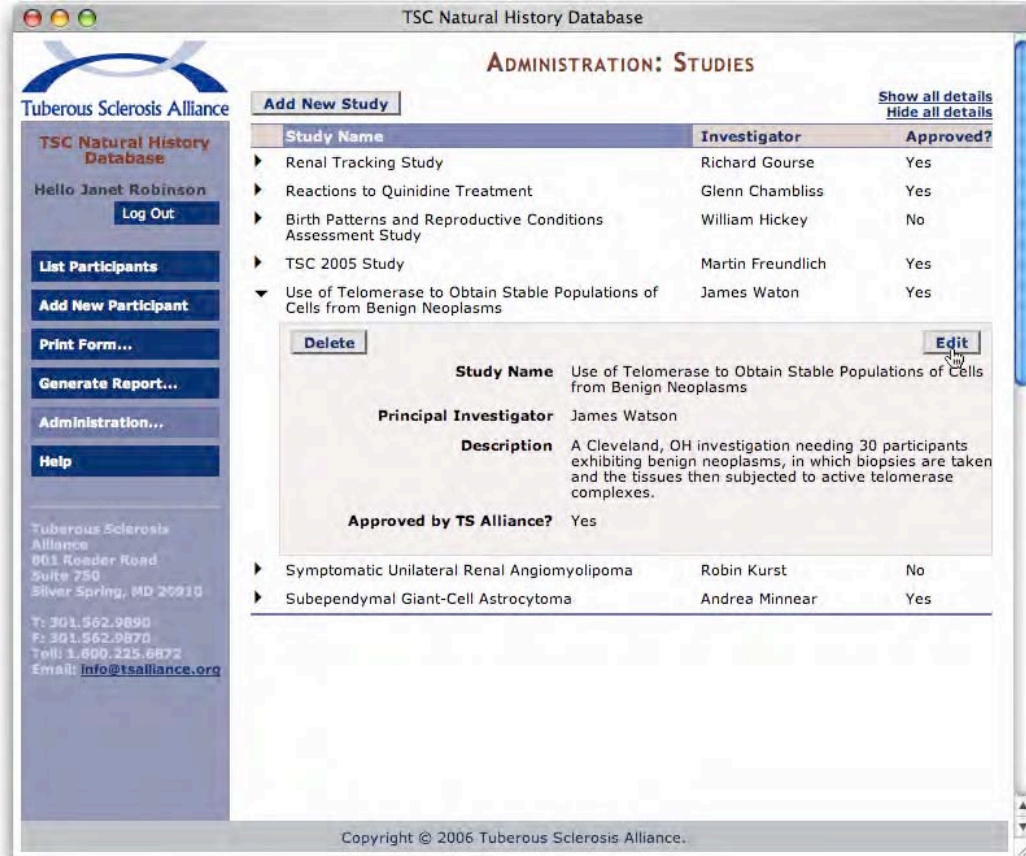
TSC Natural History Database

Tuberous Sclerosis Alliance

TSC Natural History Database

Hello Janet Robinson

Log Out

List Participants

Add New Participant

Print Form...

Generate Report...

Administration...

Help

Tuberous Sclerosis Alliance
801 Roeder Road
Suite 750
Silver Spring, MD 20910

T: 301.562.9890
F: 301.562.9870
Toll: 1.800.225.6872
Email: info@tsalliance.org

ADMINISTRATION: STUDIES

Add New Study

Show all details
Hide all details

| Study Name | Investigator | Approved? |
|---|---|---|
| Renal Tracking Study | Richard Gourse | Yes |
| Reactions to Quinidine Treatment | Glenn Chambliss | Yes |
| Birth Patterns and Reproductive Conditions Assessment Study | William Hickey | No |
| TSC 2005 Study | Martin Freundlich | Yes |
| Use of Telomerase to Obtain Stable Populations of Cells from Benign Neoplasms | James Waton | Yes |

Delete

Edit

Study Name Use of Telomerase to Obtain Stable Populations of Cells from Benign Neoplasms

Principal Investigator James Watson

Description A Cleveland, OH investigation needing 30 participants exhibiting benign neoplasms, in which biopsies are taken and the tissues then subjected to active telomerase complexes.

Approved by TS Alliance? Yes

| | | |
|---|---|---|
| Symptomatic Unilateral Renal Angiomyolipoma | Robin Kurst | No |
| Subependymal Giant-Cell Astrocytoma | Andrea Minnear | Yes |

Copyright © 2006 Tuberous Sclerosis Alliance.